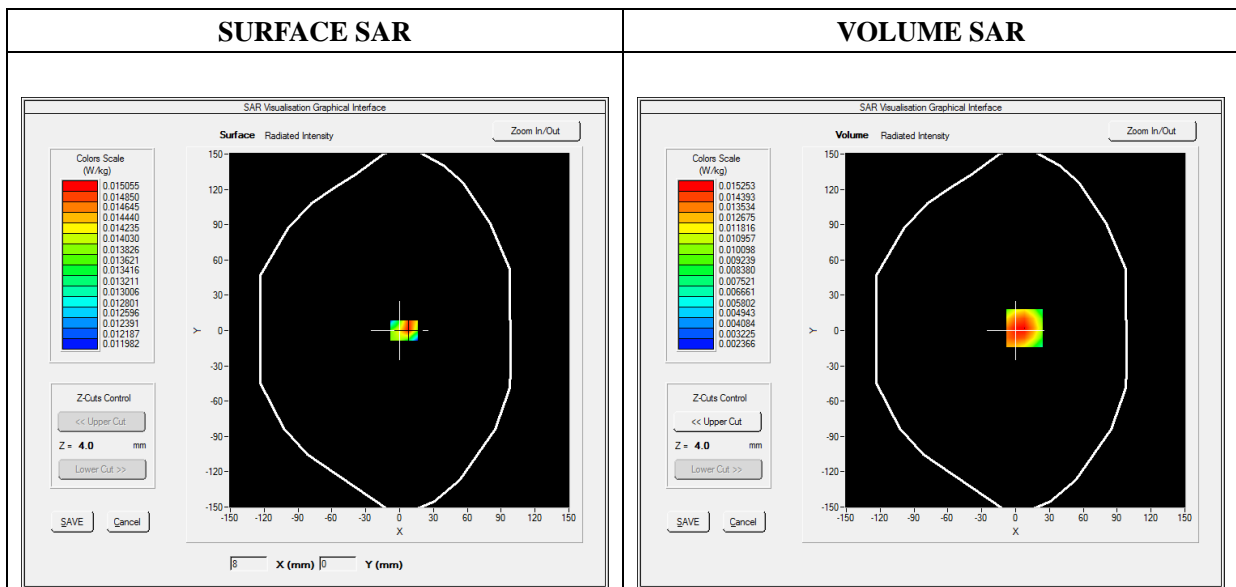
| SURFACE SAR | VOLUME SAR |
|---|---|
| SAR Visualisation Graphical Interface<br>Surface Radiated Intensity<br>Zoom In/Out<br>Colors Scale (W/kg)<br>0.015055<br>0.014850<br>0.014645<br>0.014440<br>0.014235<br>0.014030<br>0.013826<br>0.013621<br>0.013416<br>0.013211<br>0.013006<br>0.012801<br>0.012596<br>0.012391<br>0.012187<br>0.011982<br>Z-Cuts Control<br><< Upper Cut<br>Z = 4.0 mm<br>Lower Cut >><br>SAVE Cancel<br>150 120 90 60 30 Y 0 -30 -60 -90 -120 -150<br>-150 -120 -90 -60 -30 0 30 60 90 120 150<br>X<br>8 X (mm) 0 Y (mm) | SAR Visualisation Graphical Interface<br>Volume Radiated Intensity<br>Zoom In/Out<br>Colors Scale (W/kg)<br>0.015253<br>0.014393<br>0.013534<br>0.012675<br>0.011816<br>0.010957<br>0.010098<br>0.009239<br>0.008380<br>0.007521<br>0.006661<br>0.005802<br>0.004943<br>0.004084<br>0.003225<br>0.002366<br>Z-Cuts Control<br><< Upper Cut<br>Z = 4.0 mm<br>Lower Cut >><br>SAVE Cancel<br>150 120 90 60 30 Y 0 -30 -60 -90 -120 -150<br>-150 -120 -90 -60 -30 0 30 60 90 120 150<br>X |